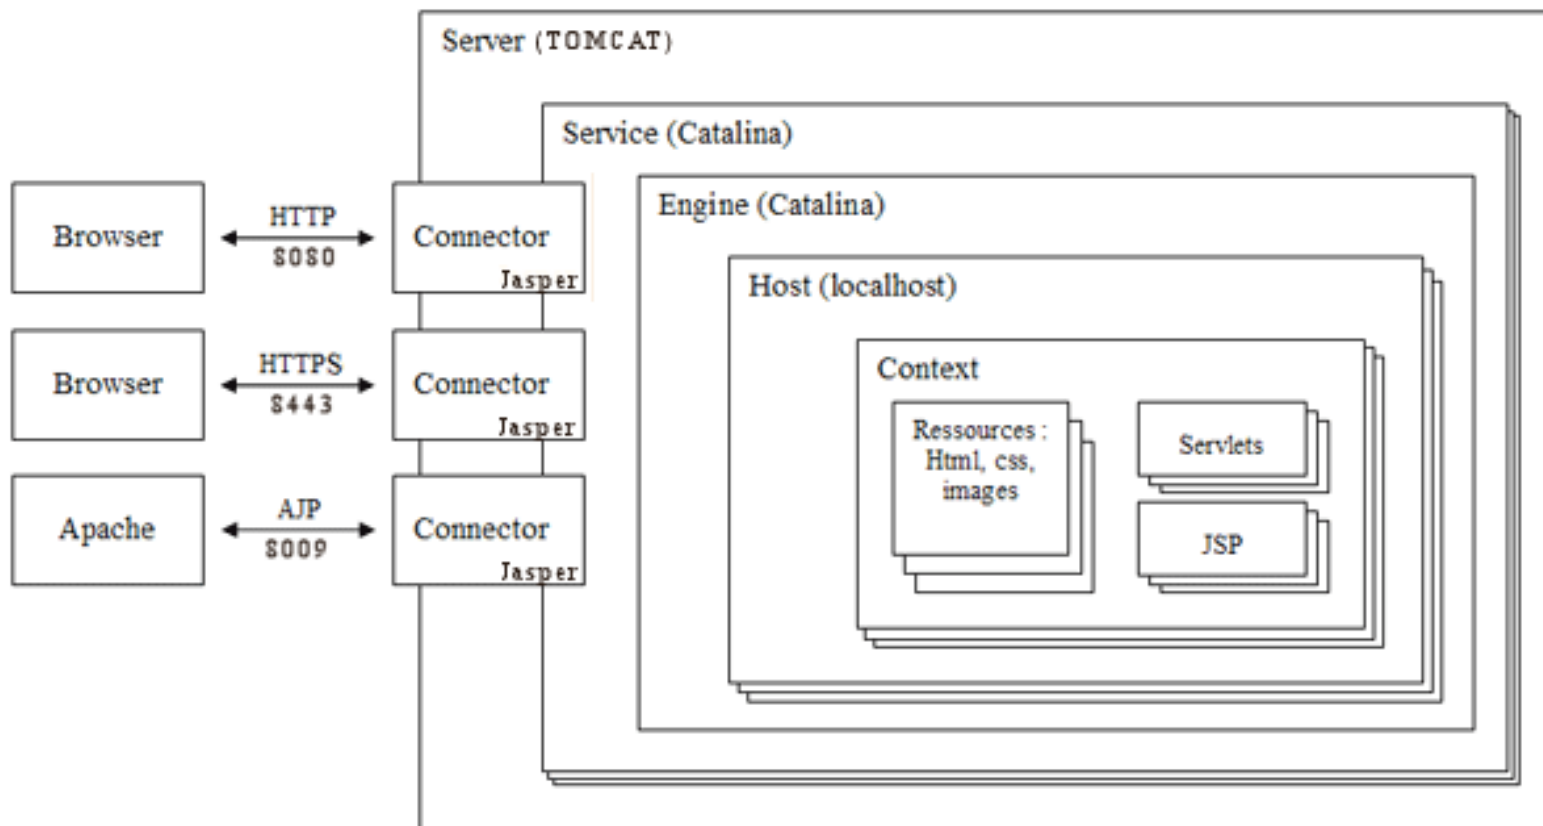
Server (TOMCAT)

Service (Catalina)

Engine (Catalina)

Host (localhost)

Context

Ressources : Html, css, images

Servlets

JSP

Browser

HTTP
8080

Connector
Jasper

Browser

HTTPS
8443

Connector
Jasper

Apache

AJP
8009

Connector
Jasper